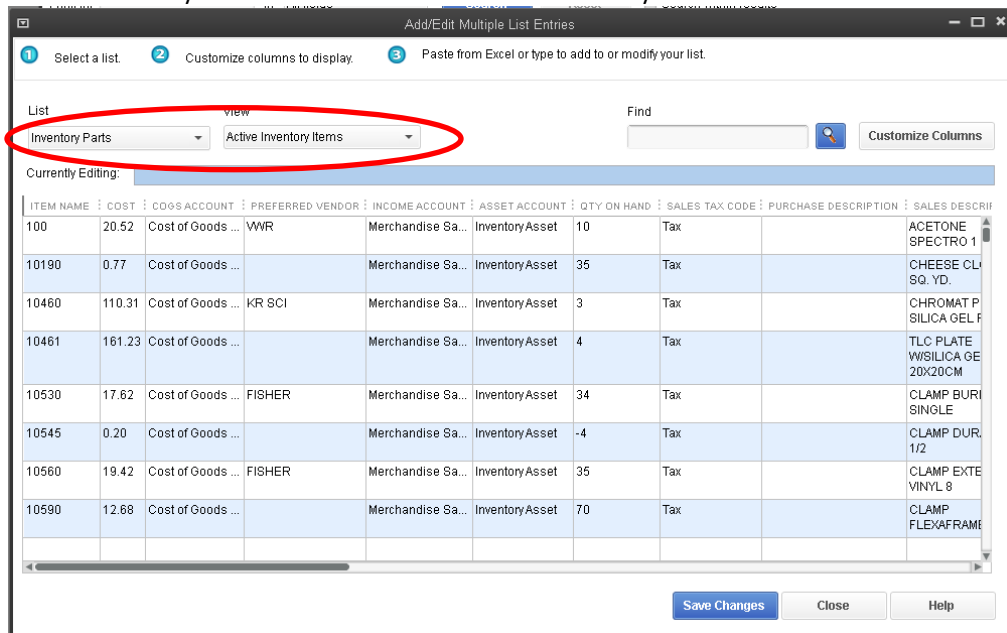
Add/Edit Multiple List Entries

1 Select a list.
2 Customize columns to display.
3 Paste from Excel or type to add to or modify your list.

List
Inventory Parts

View
Active Inventory Items

Find

Customize Columns

Currently Editing:

| ITEM NAME | COST | COGS ACCOUNT | PREFERRED VENDOR | INCOME ACCOUNT | ASSET ACCOUNT | QTY ON HAND | SALES TAX CODE | PURCHASE DESCRIPTION | SALES DESCRI |
|---|---|---|---|---|---|---|---|---|---|
| 100 | 20.52 | Cost of Goods ... | VWR | Merchandise Sa... | Inventory Asset | 10 | Tax | | ACETONE SPECTRO 1 |
| 10190 | 0.77 | Cost of Goods ... | | Merchandise Sa... | Inventory Asset | 35 | Tax | | CHEESE CL SQ. YD. |
| 10460 | 110.31 | Cost of Goods ... | KR SCI | Merchandise Sa... | Inventory Asset | 3 | Tax | | CHROMAT P SILICA GEL F |
| 10461 | 161.23 | Cost of Goods ... | | Merchandise Sa... | Inventory Asset | 4 | Tax | | TLC PLATE W/SILICA GE 20X20CM |
| 10530 | 17.62 | Cost of Goods ... | FISHER | Merchandise Sa... | Inventory Asset | 34 | Tax | | CLAMP BURI SINGLE |
| 10545 | 0.20 | Cost of Goods ... | | Merchandise Sa... | Inventory Asset | -4 | Tax | | CLAMP DUR. 1/2 |
| 10560 | 19.42 | Cost of Goods ... | FISHER | Merchandise Sa... | Inventory Asset | 35 | Tax | | CLAMP EXTE VINYL 8 |
| 10590 | 12.68 | Cost of Goods ... | | Merchandise Sa... | Inventory Asset | 70 | Tax | | CLAMP FLEXAFRAME |

Save Changes
Close
Help